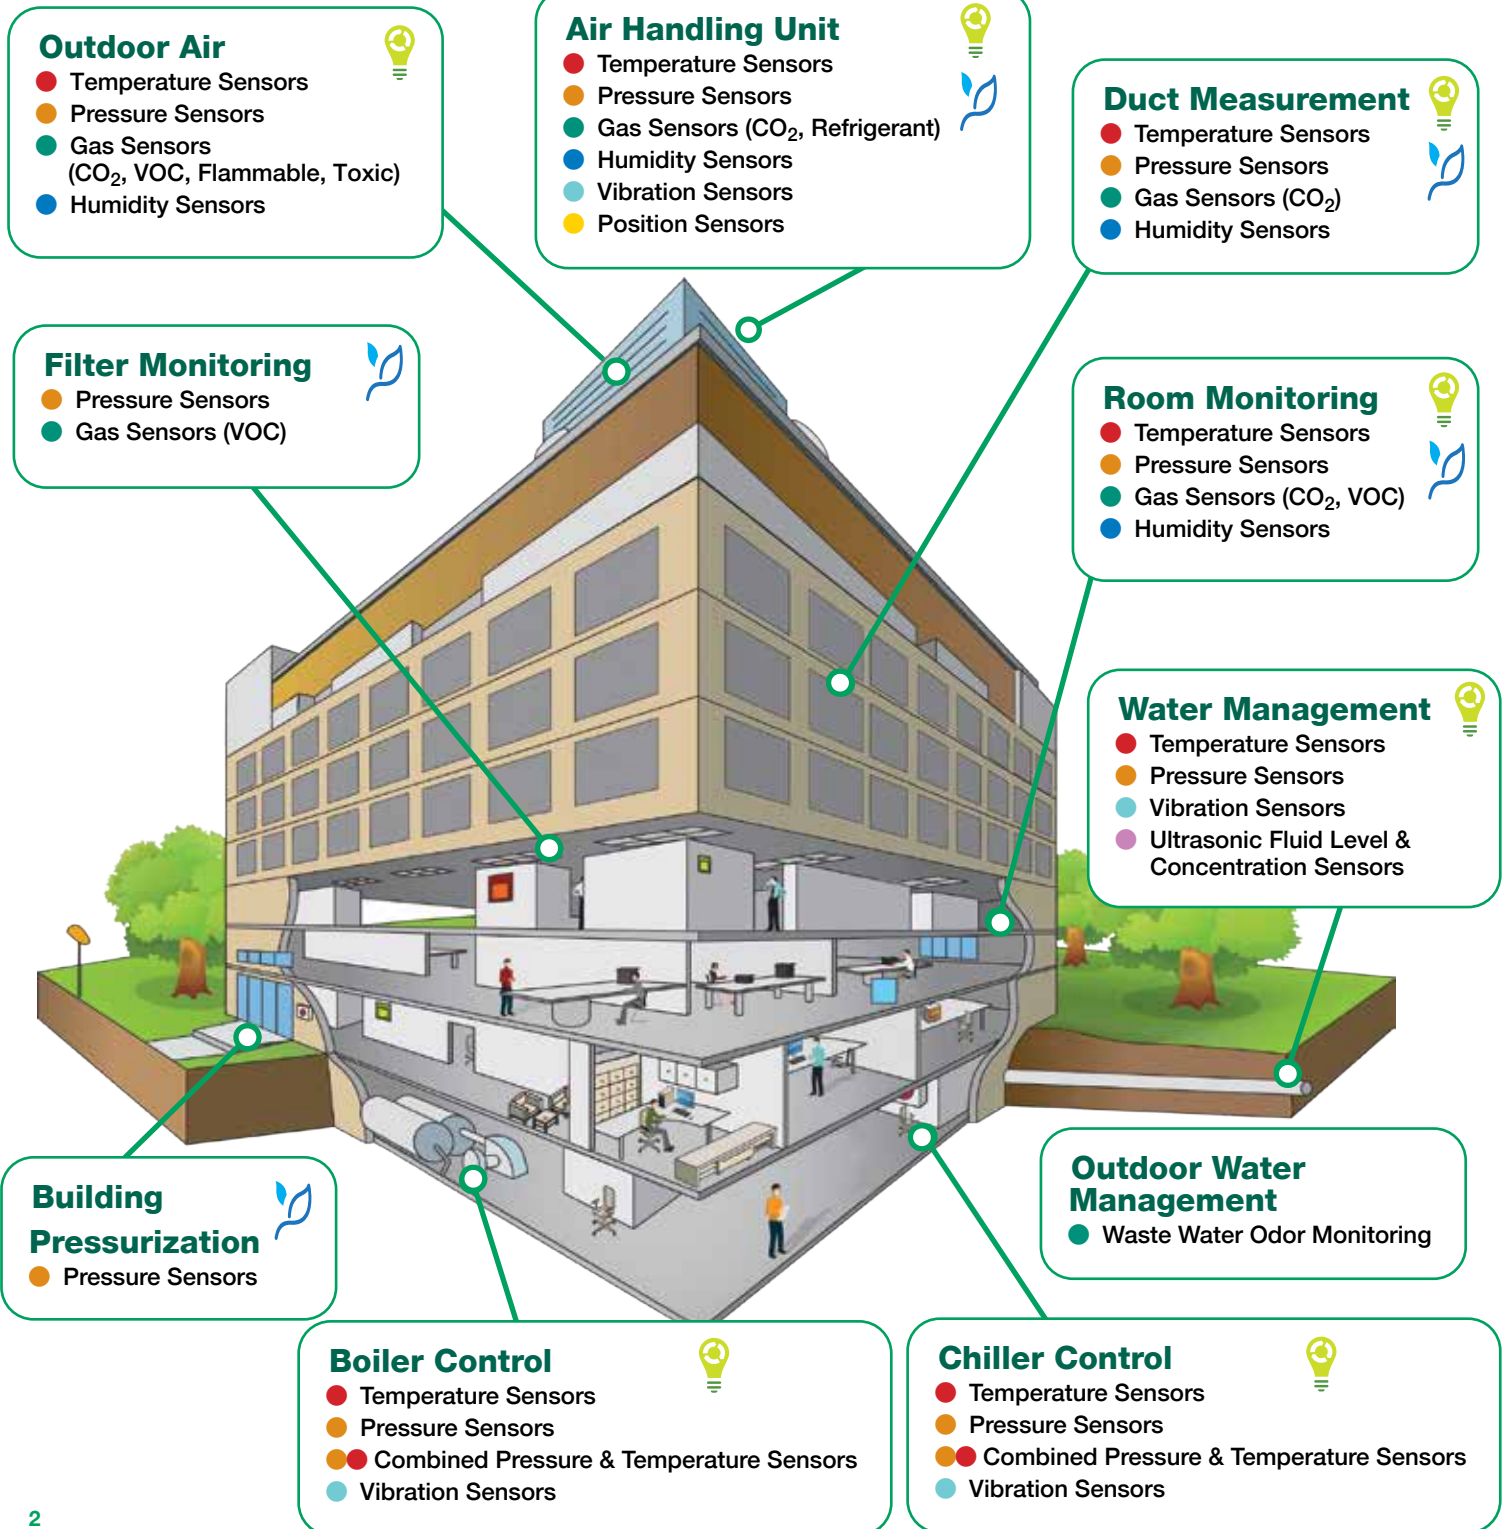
Outdoor Air
Temperature Sensors
Pressure Sensors
Gas Sensors ($CO_2$, VOC, Flammable, Toxic)
Humidity Sensors

Air Handling Unit
Temperature Sensors
Pressure Sensors
Gas Sensors ($CO_2$, Refrigerant)
Humidity Sensors
Vibration Sensors
Position Sensors

Duct Measurement
Temperature Sensors
Pressure Sensors
Gas Sensors ($CO_2$)
Humidity Sensors

Filter Monitoring
Pressure Sensors
Gas Sensors (VOC)

Room Monitoring
Temperature Sensors
Pressure Sensors
Gas Sensors ($CO_2$, VOC)
Humidity Sensors

Water Management
Temperature Sensors
Pressure Sensors
Vibration Sensors
Ultrasonic Fluid Level & Concentration Sensors

Outdoor Water Management
Waste Water Odor Monitoring

Building Pressurization
Pressure Sensors

Boiler Control
Temperature Sensors
Pressure Sensors
Combined Pressure & Temperature Sensors
Vibration Sensors

Chiller Control
Temperature Sensors
Pressure Sensors
Combined Pressure & Temperature Sensors
Vibration Sensors

2